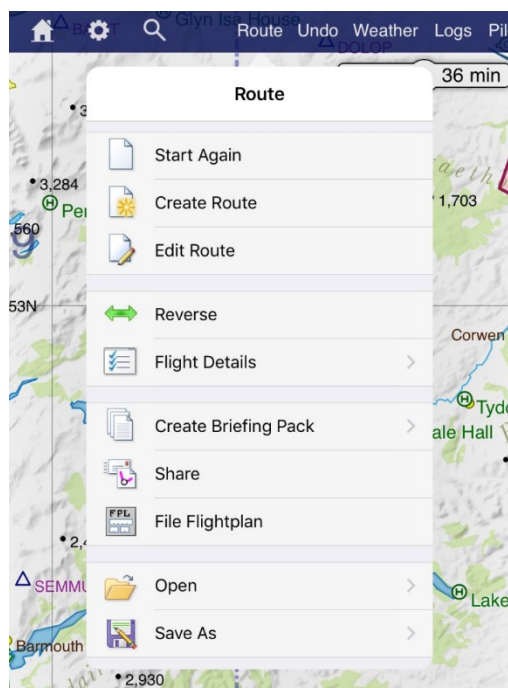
BAST Glyn Isa House Route Undo Weather Logs Pil
DOLOP
36 min

Route

Start Again

Create Route

Edit Route

Reverse

Flight Details

Create Briefing Pack

Share

FPL
File Flightplan

Open

Save As

3
3,284
Per
560
53N
2,4
SEMMU
Barmouth
2,930
1,703
Corwen
Tyd
ale Hall
Lake